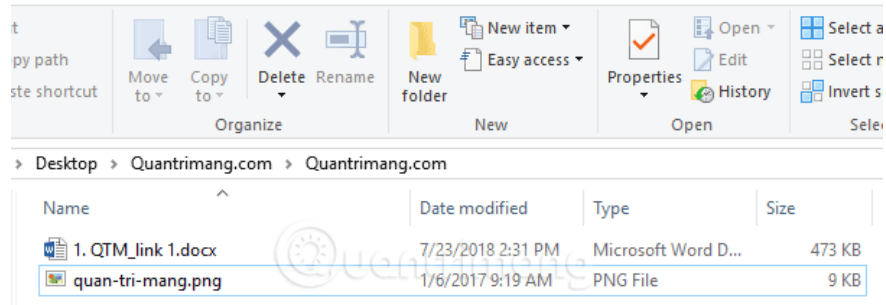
t
py path
ste shortcut

Move to
Copy to
Delete
Rename
Organize

New folder
New item
Easy access
New

Properties
Open
Edit
History
Open

Select a
Select n
Invert s
Sele

> Desktop > Quantrimang.com > Quantrimang.com

| Name | Date modified | Type | Size |
|---|---|---|---|
| 1. QTM_link 1.docx | 7/23/2018 2:31 PM | Microsoft Word D... | 473 KB |
| quan-tri-mang.png | 1/6/2017 9:19 AM | PNG File | 9 KB |